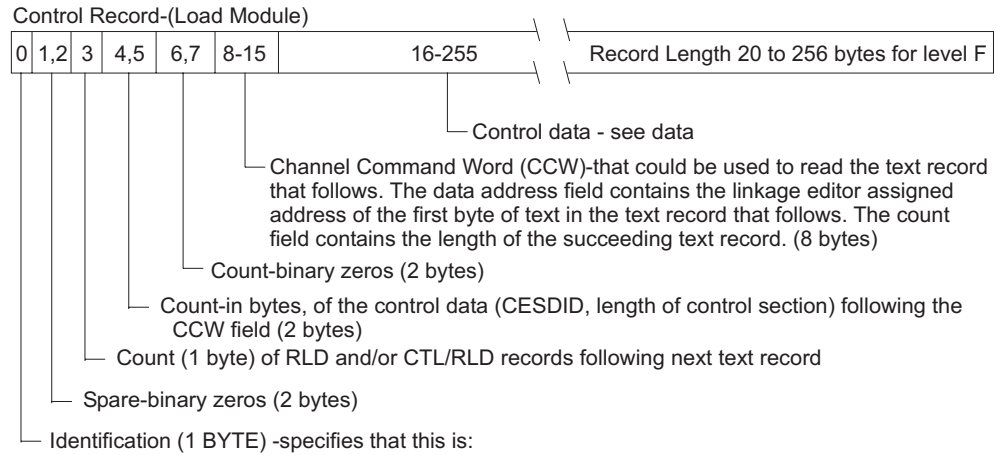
Control Record-(Load Module)

| 0 | 1,2 | 3 | 4,5 | 6,7 | 8-15 | 16-255 | Record Length 20 to 256 bytes for level F |
|---|---|---|---|---|---|---|---|

Control data - see data

Channel Command Word (CCW)-that could be used to read the text record that follows. The data address field contains the linkage editor assigned address of the first byte of text in the text record that follows. The count field contains the length of the succeeding text record. (8 bytes)

Count-binary zeros (2 bytes)

Count-in bytes, of the control data (CESDID, length of control section) following the CCW field (2 bytes)

Count (1 byte) of RLD and/or CTL/RLD records following next text record

Spare-binary zeros (2 bytes)

Identification (1 BYTE) -specifies that this is: